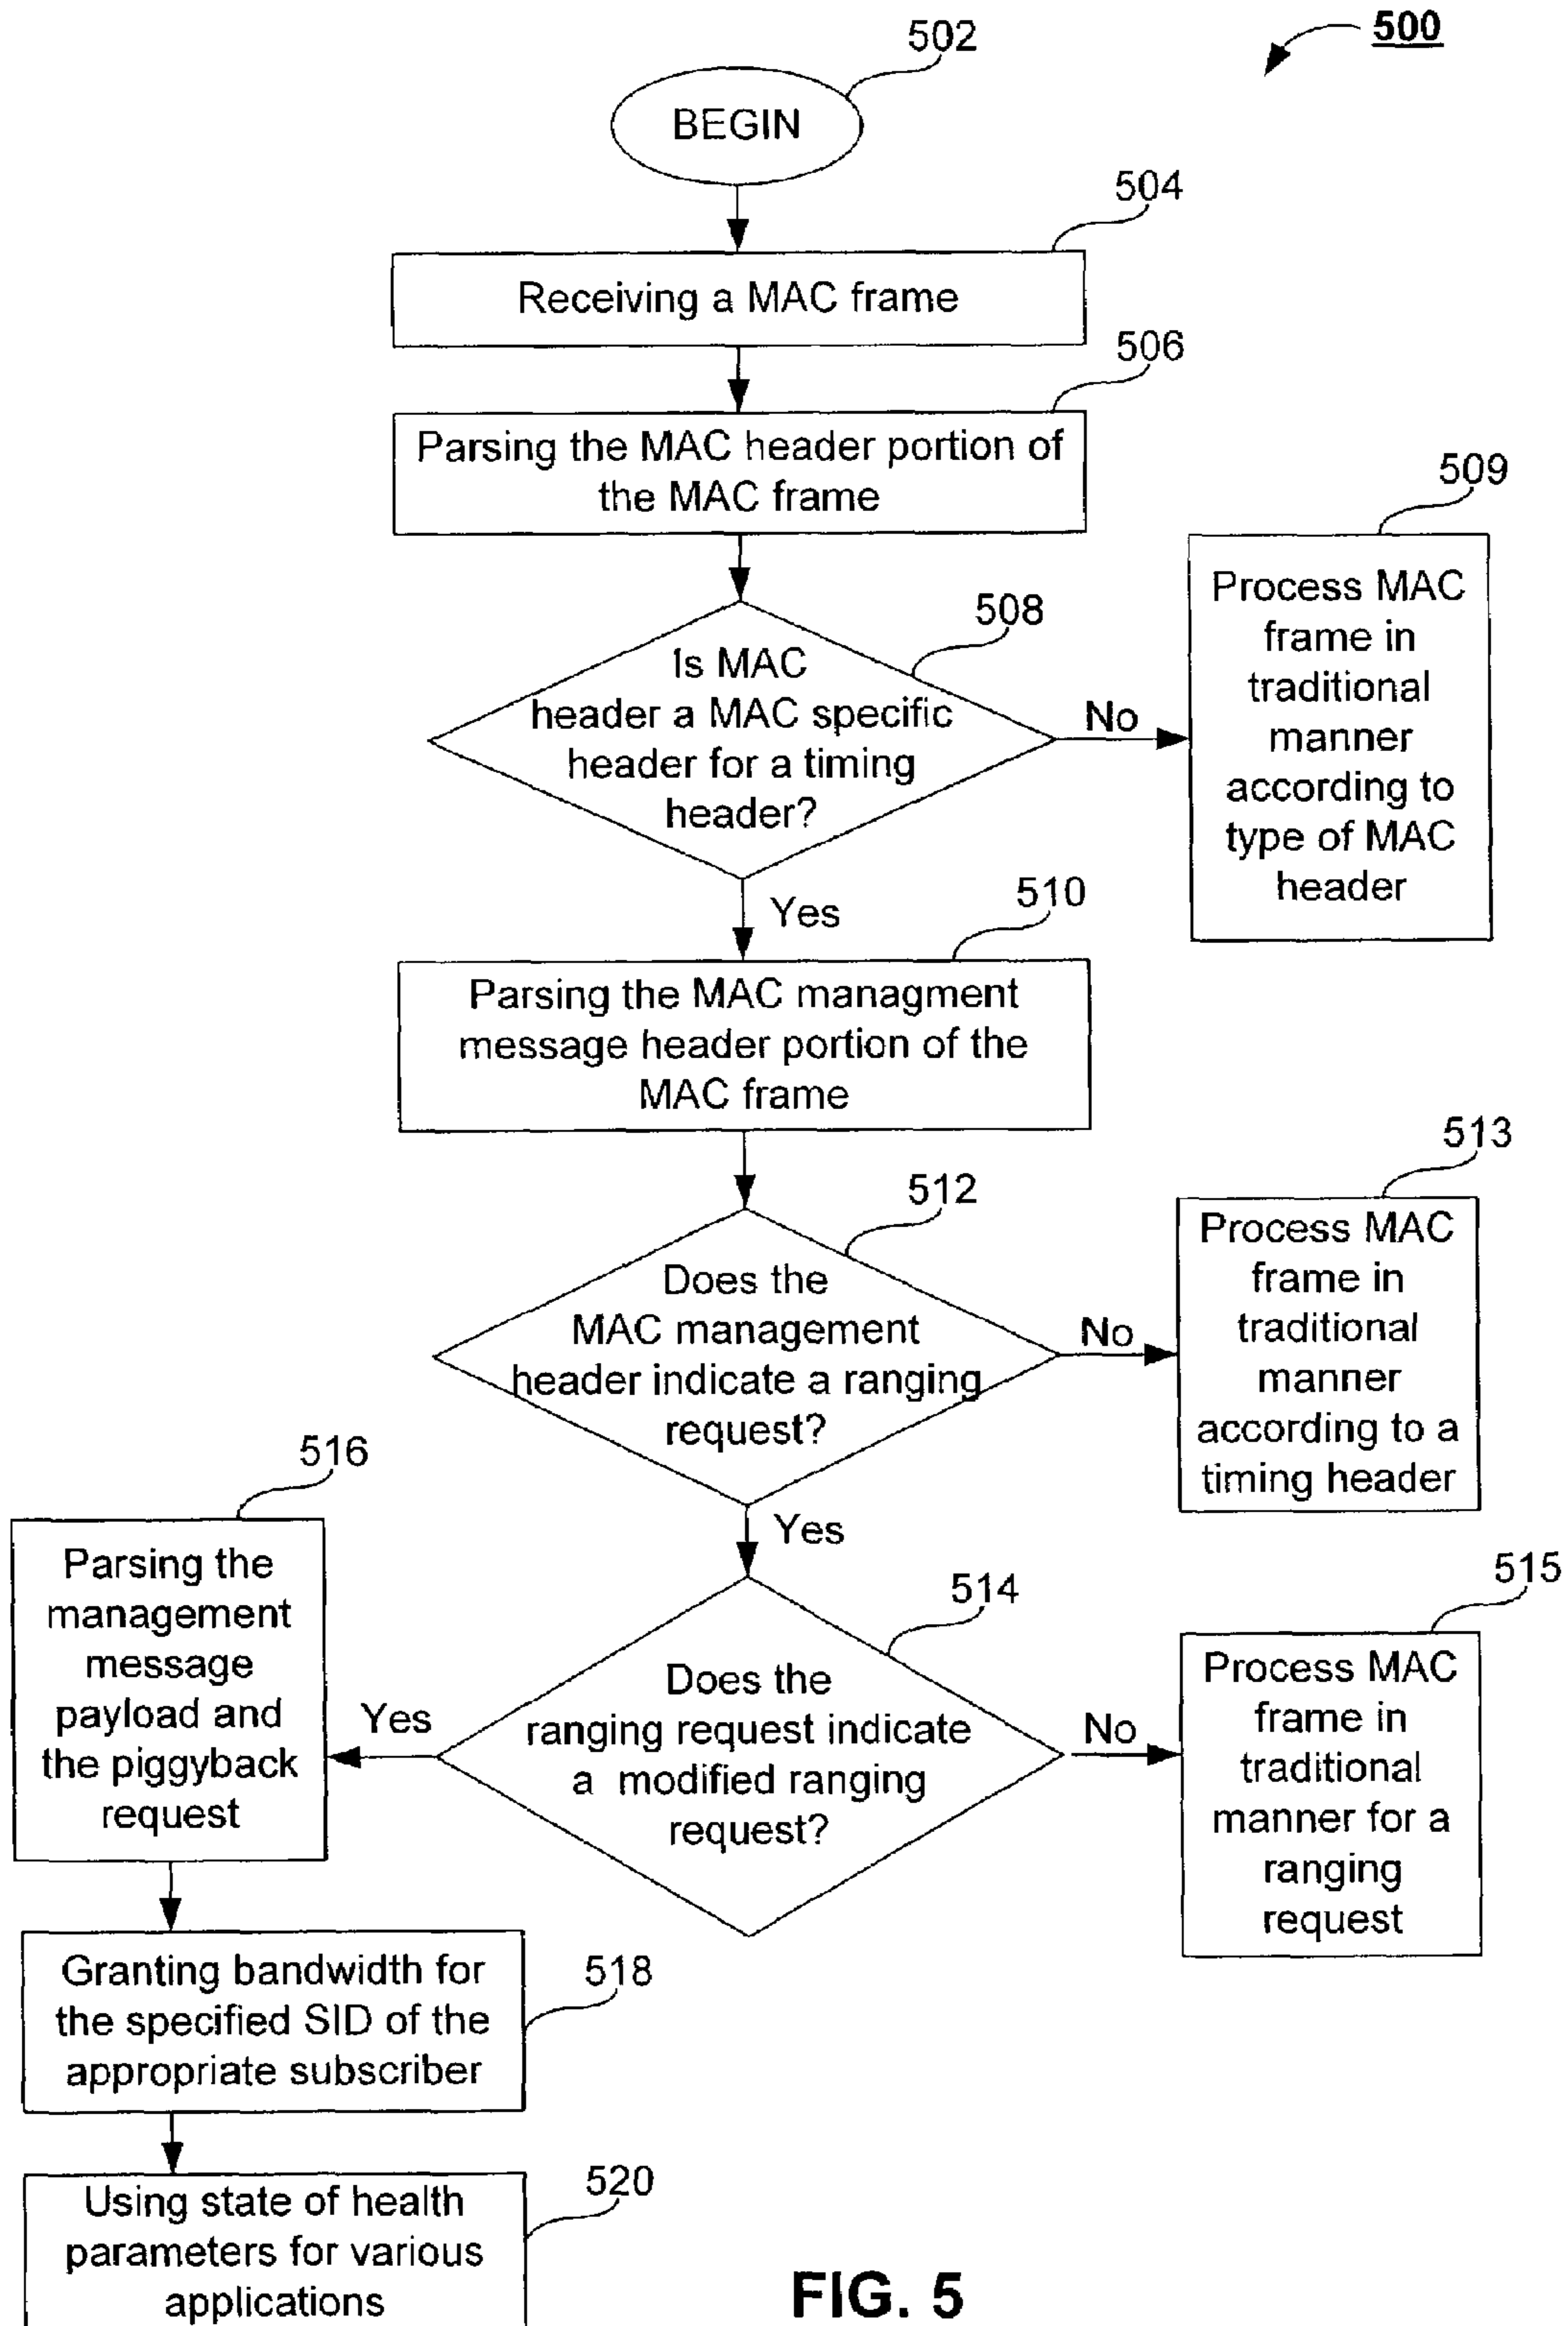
500

502

BEGIN

504

Receiving a MAC frame

506

Parsing the MAC header portion of the MAC frame

508

Is MAC header a MAC specific header for a timing header?

No

509

Process MAC frame in traditional manner according to type of MAC header

Yes

510

Parsing the MAC managment message header portion of the MAC frame

512

Does the MAC management header indicate a ranging request?

No

513

Process MAC frame in traditional manner according to a timing header

Yes

514

Does the ranging request indicate a modified ranging request?

No

515

Process MAC frame in traditional manner for a ranging request

Yes

516

Parsing the management message payload and the piggyback request

518

Granting bandwidth for the specified SID of the appropriate subscriber

520

Using state of health parameters for various applications

FIG. 5